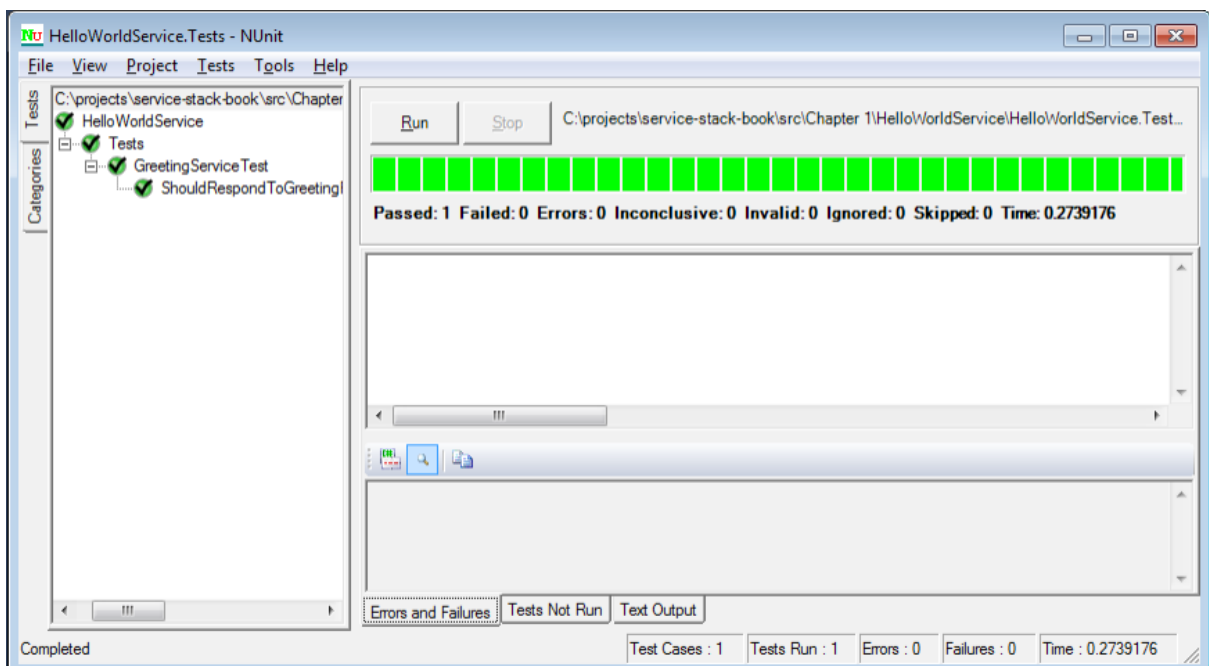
NU HelloWorldService.Tests - NUnit

File View Project Tests Tools Help

Tests Categories

C:\projects\service-stack-book\src\Chapter
HelloWorldService
Tests
GreetingServiceTest
ShouldRespondToGreeting

Run Stop C:\projects\service-stack-book\src\Chapter 1\HelloWorldService\HelloWorldService.Test...

Passed: 1 Failed: 0 Errors: 0 Inconclusive: 0 Invalid: 0 Ignored: 0 Skipped: 0 Time: 0.2739176

Errors and Failures Tests Not Run Text Output

Completed Test Cases : 1 Tests Run : 1 Errors : 0 Failures : 0 Time : 0.2739176